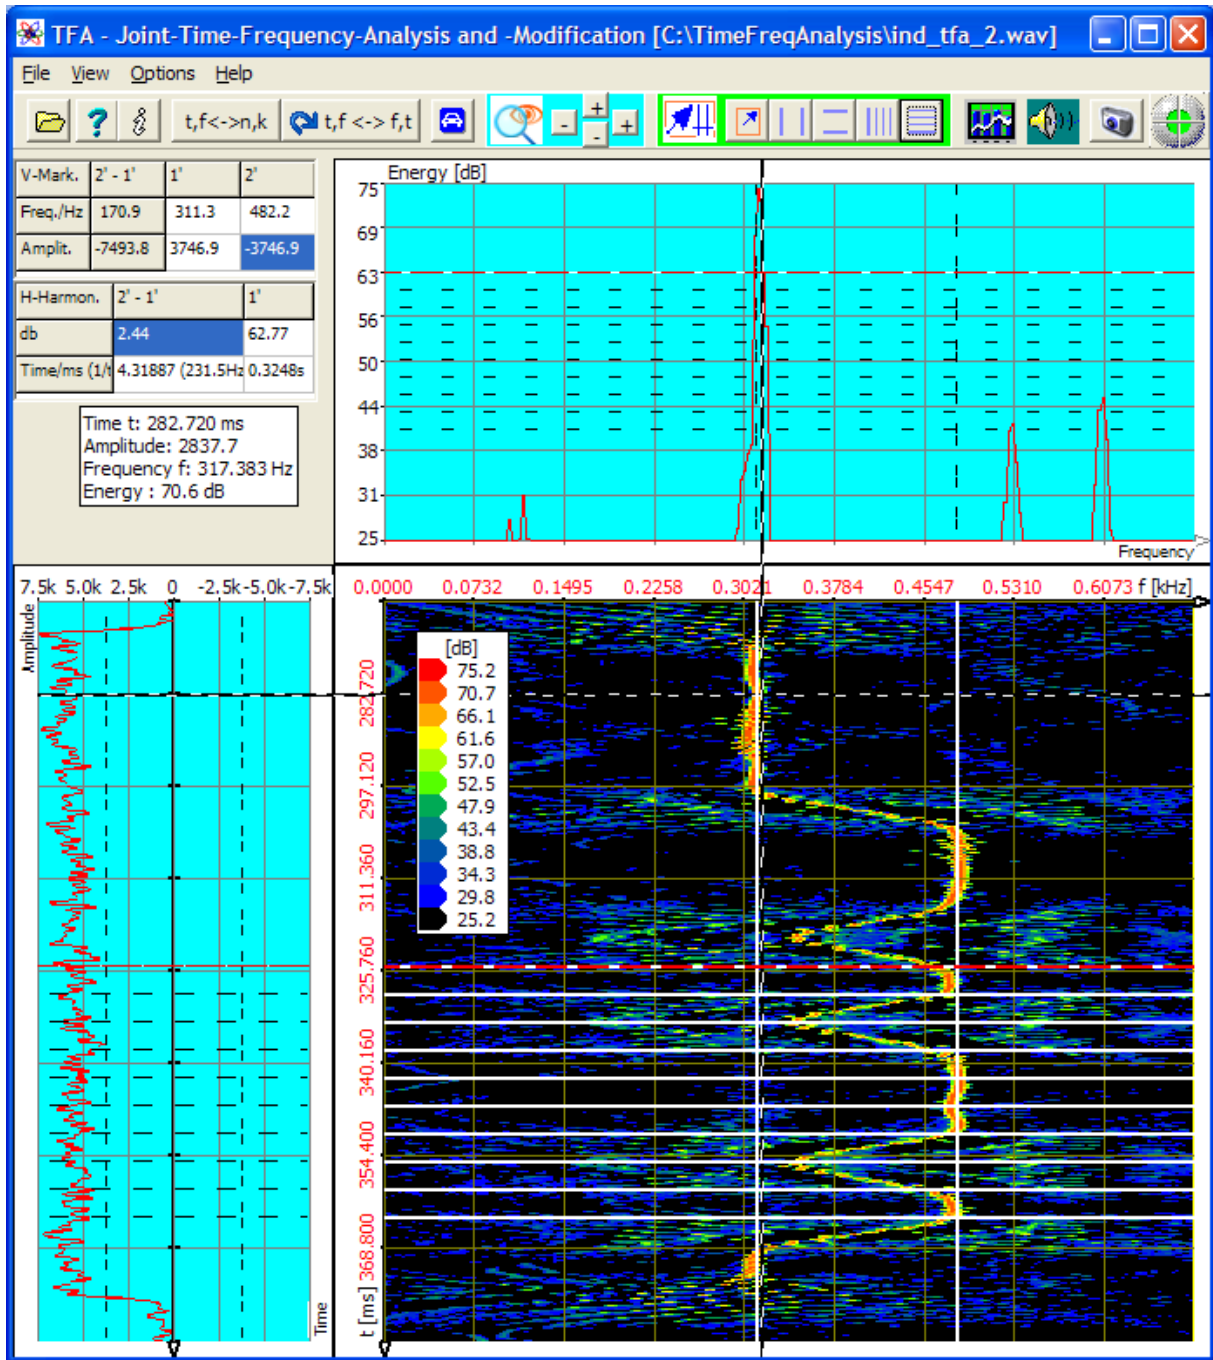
TFA - Joint-Time-Frequency-Analysis and -Modification [C:\TimeFreqAnalysis\ind_tfa_2.wav]

File View Options Help

t,f<->n,k t,f <-> f,t

| V-Mark. | 2' - 1' | 1' | 2' |
|---|---|---|---|
| Freq./Hz | 170.9 | 311.3 | 482.2 |
| Amplit. | -7493.8 | 3746.9 | -3746.9 |

| H-Harmon. | 2' - 1' | 1' |
|---|---|---|
| db | 2.44 | 62.77 |
| Time/ms (1/t | 4.31887 (231.5Hz | 0.3248s |

Time t: 282.720 ms
Amplitude: 2837.7
Frequency f: 317.383 Hz
Energy : 70.6 dB

Energy [dB]
75
69
63
56
50
44
38
31
25
Frequency

7.5k 5.0k 2.5k 0 -2.5k -5.0k -7.5k
Amplitude
Time

0.0000 0.0732 0.1495 0.2258 0.3021 0.3784 0.4547 0.5310 0.6073 f [kHz]

[dB]
75.2
70.7
66.1
61.6
57.0
52.5
47.9
43.4
38.8
34.3
29.8
25.2

282.720
297.120
311.360
325.760
340.160
354.400
368.800
t [ms]